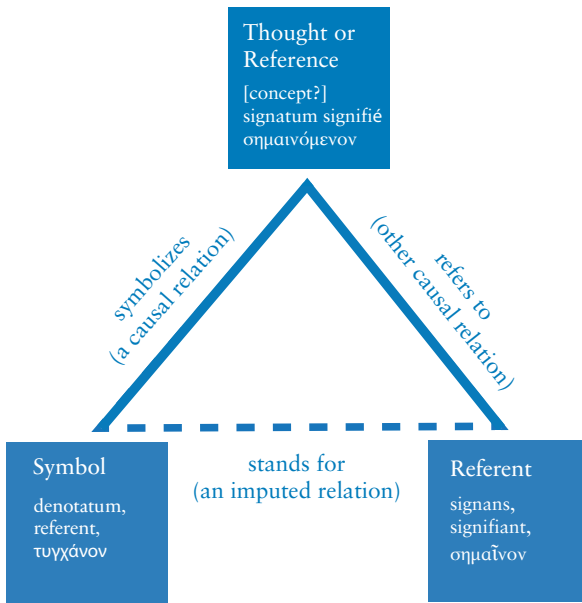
Thought or Reference
[concept?]
signatum signifié
σημαινόμενον

symbolizes
(a causal relation)

refers to
(other causal relation)

Symbol
denotatum,
referent,
τυγχάνον

stands for
(an imputed relation)

Referent
signans,
signifiant,
σημαῖνον